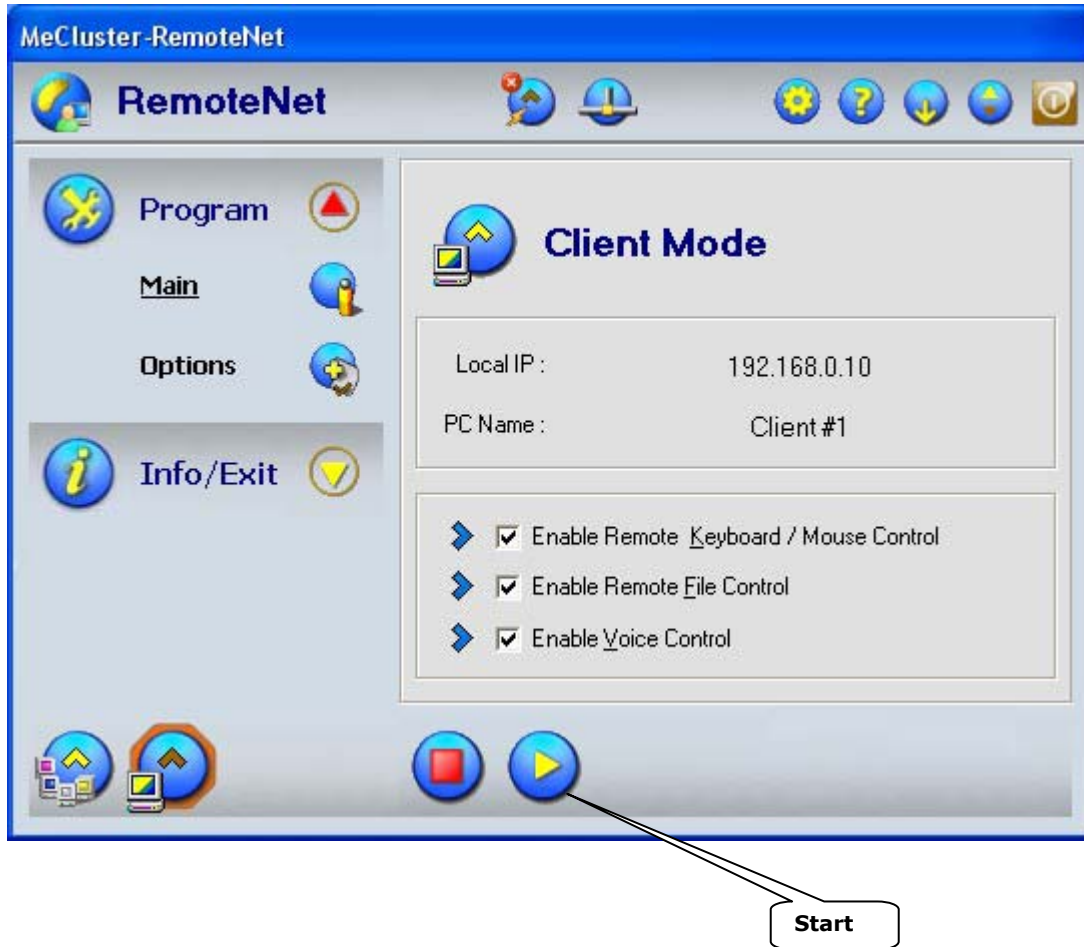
MeCluster-RemoteNet

RemoteNet

Program

Main

Options

Info/Exit

Client Mode

Local IP : 192.168.0.10

PC Name : Client #1

Enable Remote Keyboard / Mouse Control

Enable Remote File Control

Enable Voice Control

Start